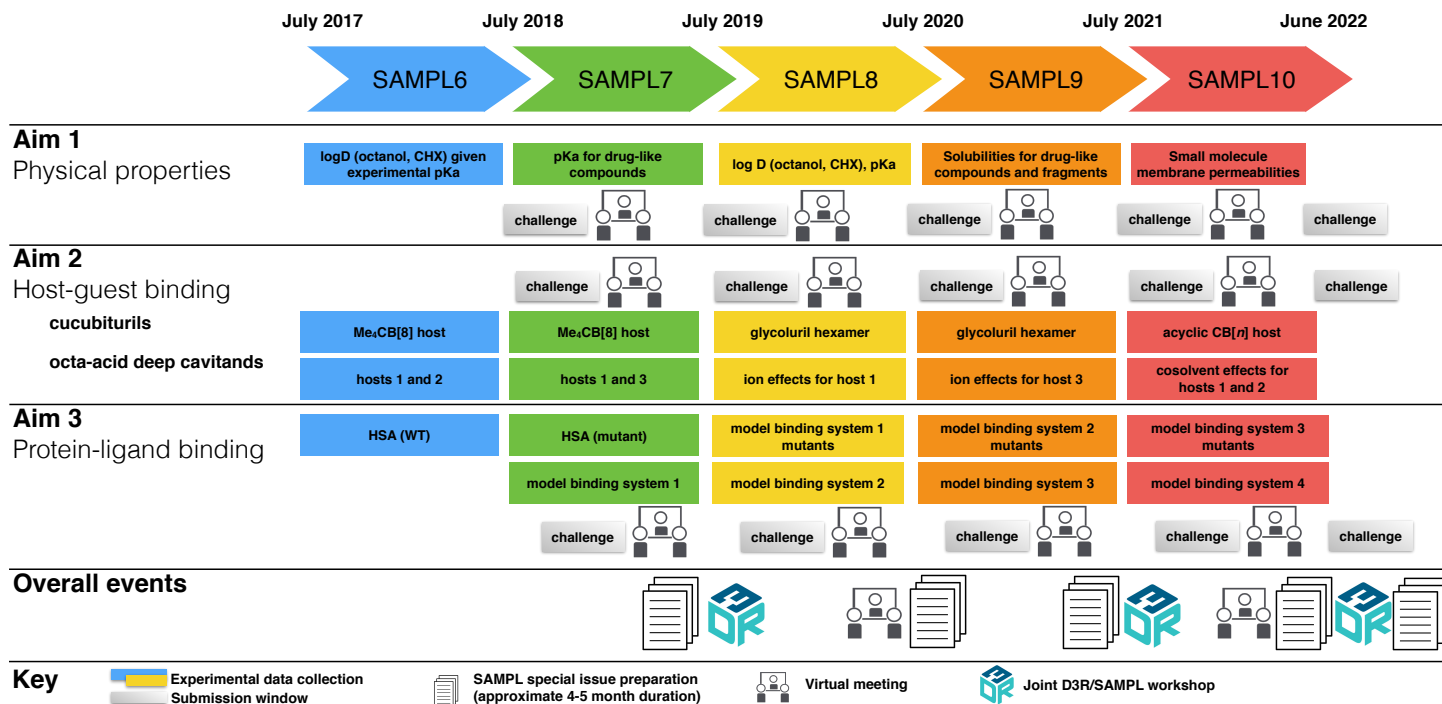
July 2017 July 2018 July 2019 July 2020 July 2021 June 2022

SAMPL6 SAMPL7 SAMPL8 SAMPL9 SAMPL10

**Aim 1**
Physical properties

logD (octanol, CHX) given experimental pKa | pKa for drug-like compounds | log D (octanol, CHX), pKa | Solubilities for drug-like compounds and fragments | Small molecule membrane permeabilities

challenge challenge challenge challenge challenge

**Aim 2**
Host-guest binding

challenge challenge challenge challenge challenge

cucubiturils
Me$_4$CB[8] host | Me$_4$CB[8] host | glycoluril hexamer | glycoluril hexamer | acyclic CB[$n$] host

octa-acid deep cavitands
hosts 1 and 2 | hosts 1 and 3 | ion effects for host 1 | ion effects for host 3 | cosolvent effects for hosts 1 and 2

**Aim 3**
Protein-ligand binding

HSA (WT) | HSA (mutant) | model binding system 1 mutants | model binding system 2 mutants | model binding system 3 mutants

model binding system 1 | model binding system 2 | model binding system 3 | model binding system 4

challenge challenge challenge challenge challenge

**Overall events**

D3R D3R D3R

**Key**
Experimental data collection
Submission window
SAMPL special issue preparation (approximate 4-5 month duration)
Virtual meeting
D3R Joint D3R/SAMPL workshop